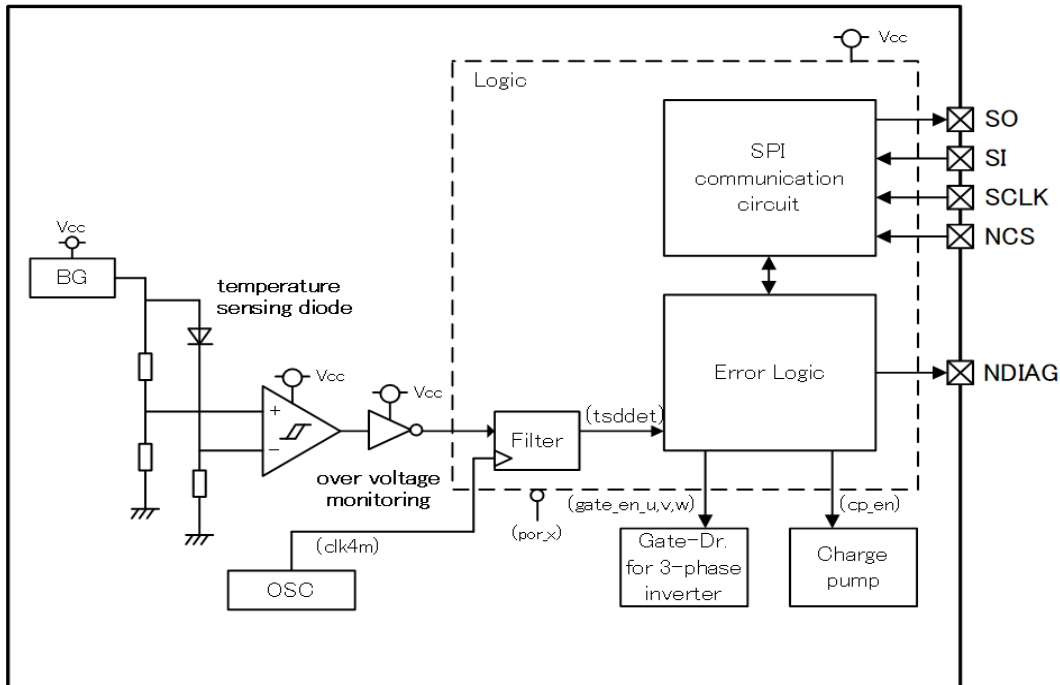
Vcc
Logic
SPI communication circuit
SO
SI
SCLK
NCS
Vcc
BG
temperature sensing diode
Error Logic
NDIAG
Vcc
Vcc
+
−
Filter
(tsddet)
over voltage monitoring
(gate_en_u,v,w)
(cp_en)
(por_x)
(clk4m)
OSC
Gate-Dr. for 3-phase inverter
Charge pump